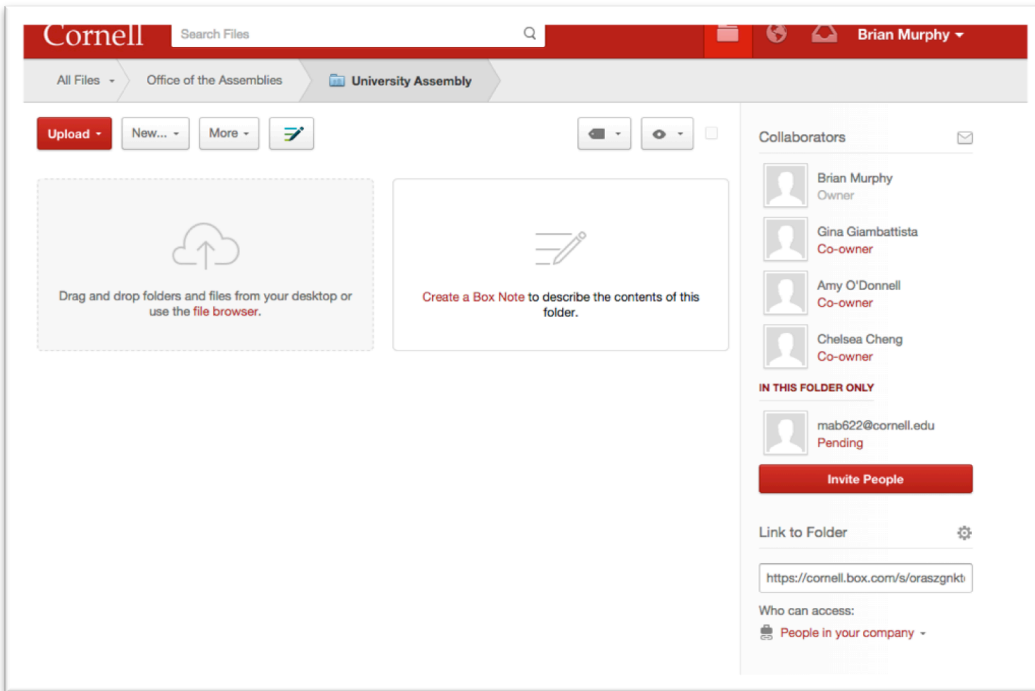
Cornell

Search Files

Brian Murphy

All Files

Office of the Assemblies

University Assembly

Upload

New...

More

Drag and drop folders and files from your desktop or use the file browser.

Create a Box Note to describe the contents of this folder.

Collaborators

Brian Murphy
Owner

Gina Giambattista
Co-owner

Amy O'Donnell
Co-owner

Chelsea Cheng
Co-owner

IN THIS FOLDER ONLY

mab622@cornell.edu
Pending

Invite People

Link to Folder

https://cornell.box.com/s/oraszgnkt

Who can access:

People in your company